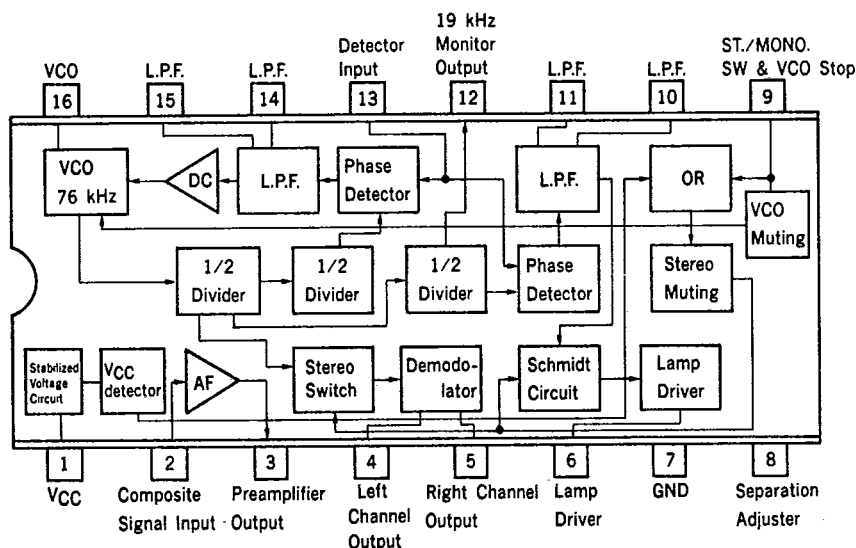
VCO
16
L.P.F.
15
L.P.F.
14
Detector Input
13
19 kHz Monitor Output
12
L.P.F.
11
L.P.F.
10
ST./MONO. SW & VCO Stop
9

VCO 76 kHz
DC
L.P.F.
Phase Detector
L.P.F.
OR
VCO Muting
1/2 Divider
1/2 Divider
1/2 Divider
Phase Detector
Stereo Muting
Stablized Voltage Circuit
Vcc detector
AF
Stereo Switch
Demodolator
Schmidt Circuit
Lamp Driver

1
VCC
2
Composite Signal Input
3
Preamplifier Output
4
Left Channel Output
5
Right Channel Output
6
Lamp Driver
7
GND
8
Separation Adjuster